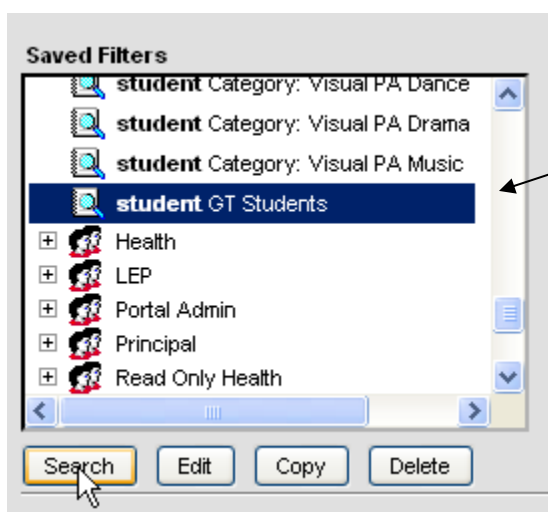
Saved Filters

student Category: Visual PA Dance
student Category: Visual PA Drama
student Category: Visual PA Music
student GT Students
Health
LEP
Portal Admin
Principal
Read Only Health

Search Edit Copy Delete